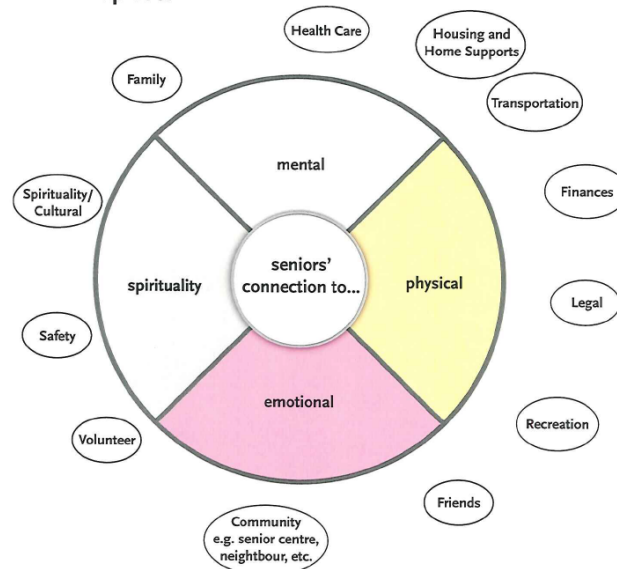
Health Care

Housing and Home Supports

Family

Transportation

mental

Spirituality/ Cultural

Finances

spirituality

seniors' connection to...

physical

Legal

Safety

emotional

Recreation

Volunteer

Friends

Community e.g. senior centre, neighbour, etc.